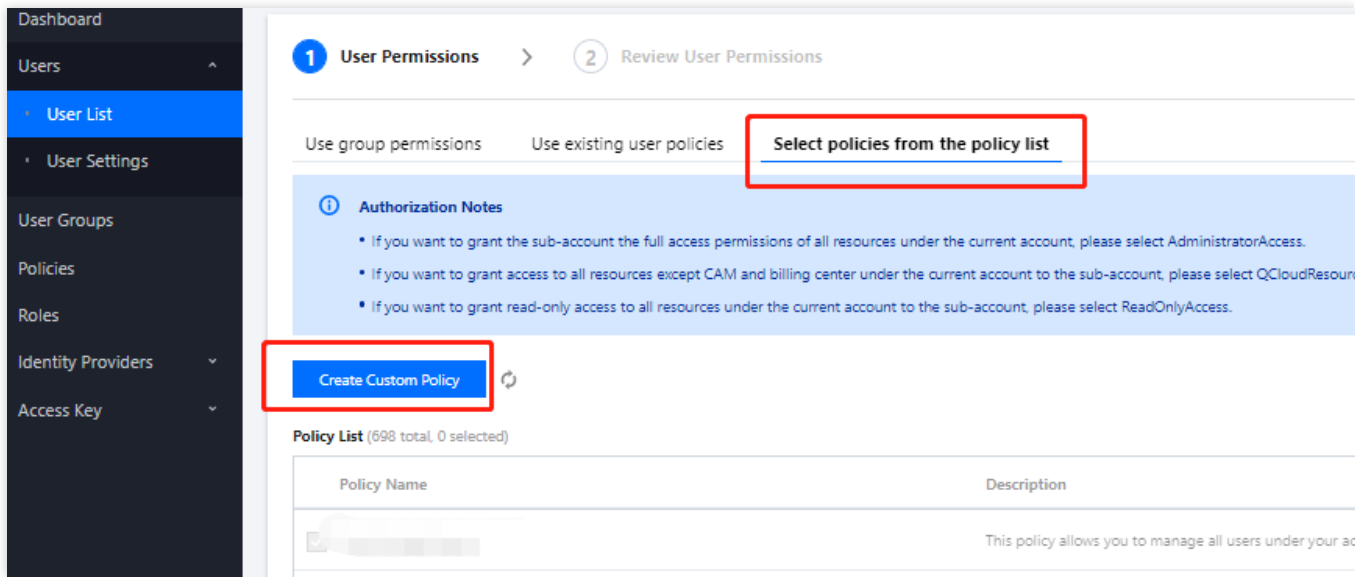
Dashboard

Users

User List

User Settings

User Groups

Policies

Roles

Identity Providers

Access Key

1 User Permissions

2 Review User Permissions

Use group permissions

Use existing user policies

Select policies from the policy list

Authorization Notes

• If you want to grant the sub-account the full access permissions of all resources under the current account, please select AdministratorAccess.

• If you want to grant access to all resources except CAM and billing center under the current account to the sub-account, please select QCloudResourc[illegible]

• If you want to grant read-only access to all resources under the current account to the sub-account, please select ReadOnlyAccess.

Create Custom Policy

Policy List (698 total, 0 selected)

| Policy Name | Description |
|---|---|
| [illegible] | This policy allows you to manage all users under your ac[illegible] |